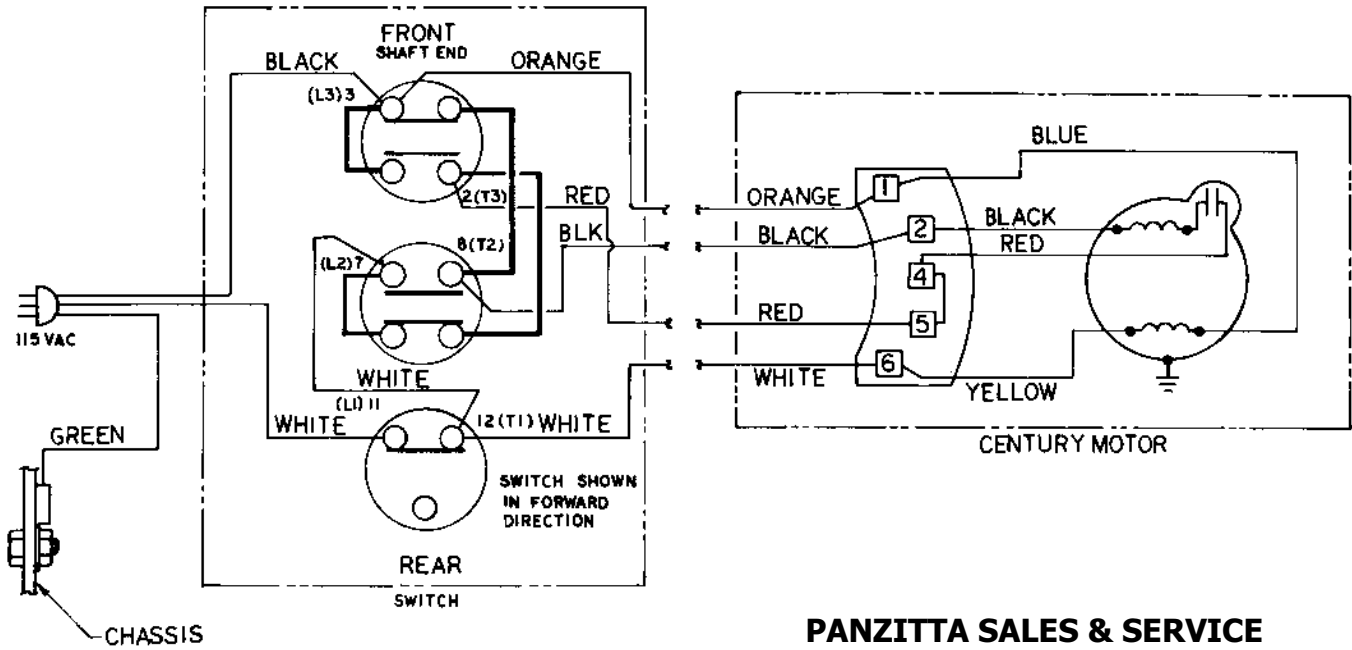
FRONT
SHAFT END
BLACK
ORANGE
(L3) 3
2 (T3)
RED
BLK
8 (T2)
(L2) 7
115 VAC
WHITE
(L1) 11
WHITE
12 (T1) WHITE
GREEN
SWITCH SHOWN IN FORWARD DIRECTION
REAR
SWITCH
CHASSIS
BLUE
ORANGE
1
BLACK
2
BLACK
RED
4
RED
5
WHITE
6
YELLOW
CENTURY MOTOR
PANZITTA SALES & SERVICE